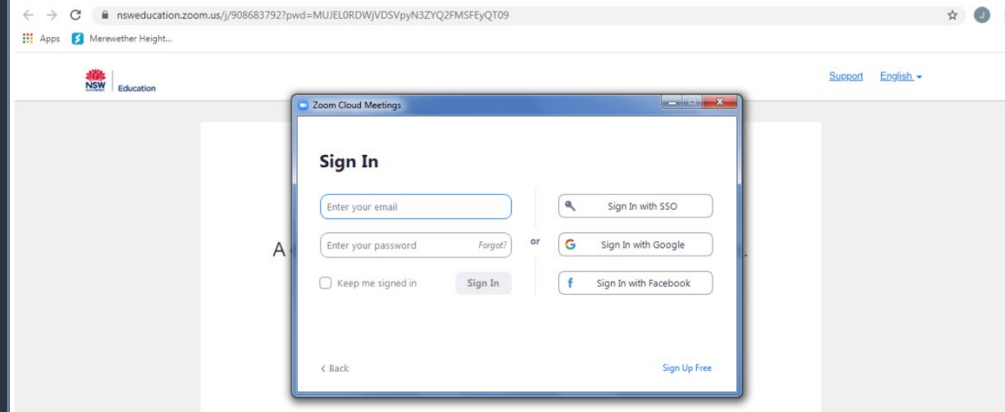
nsweducation.zoom.us/j/908683792?pwd=MUJEL0RDWjVDSVpyN3ZYQ2FMSFEyQT09

Apps Merewether Height...

NSW Education

Support English

Zoom Cloud Meetings

Sign In

Enter your email

Enter your password Forgot?

Keep me signed in Sign In

or

Sign In with SSO

Sign In with Google

Sign In with Facebook

A

< Back

Sign Up Free